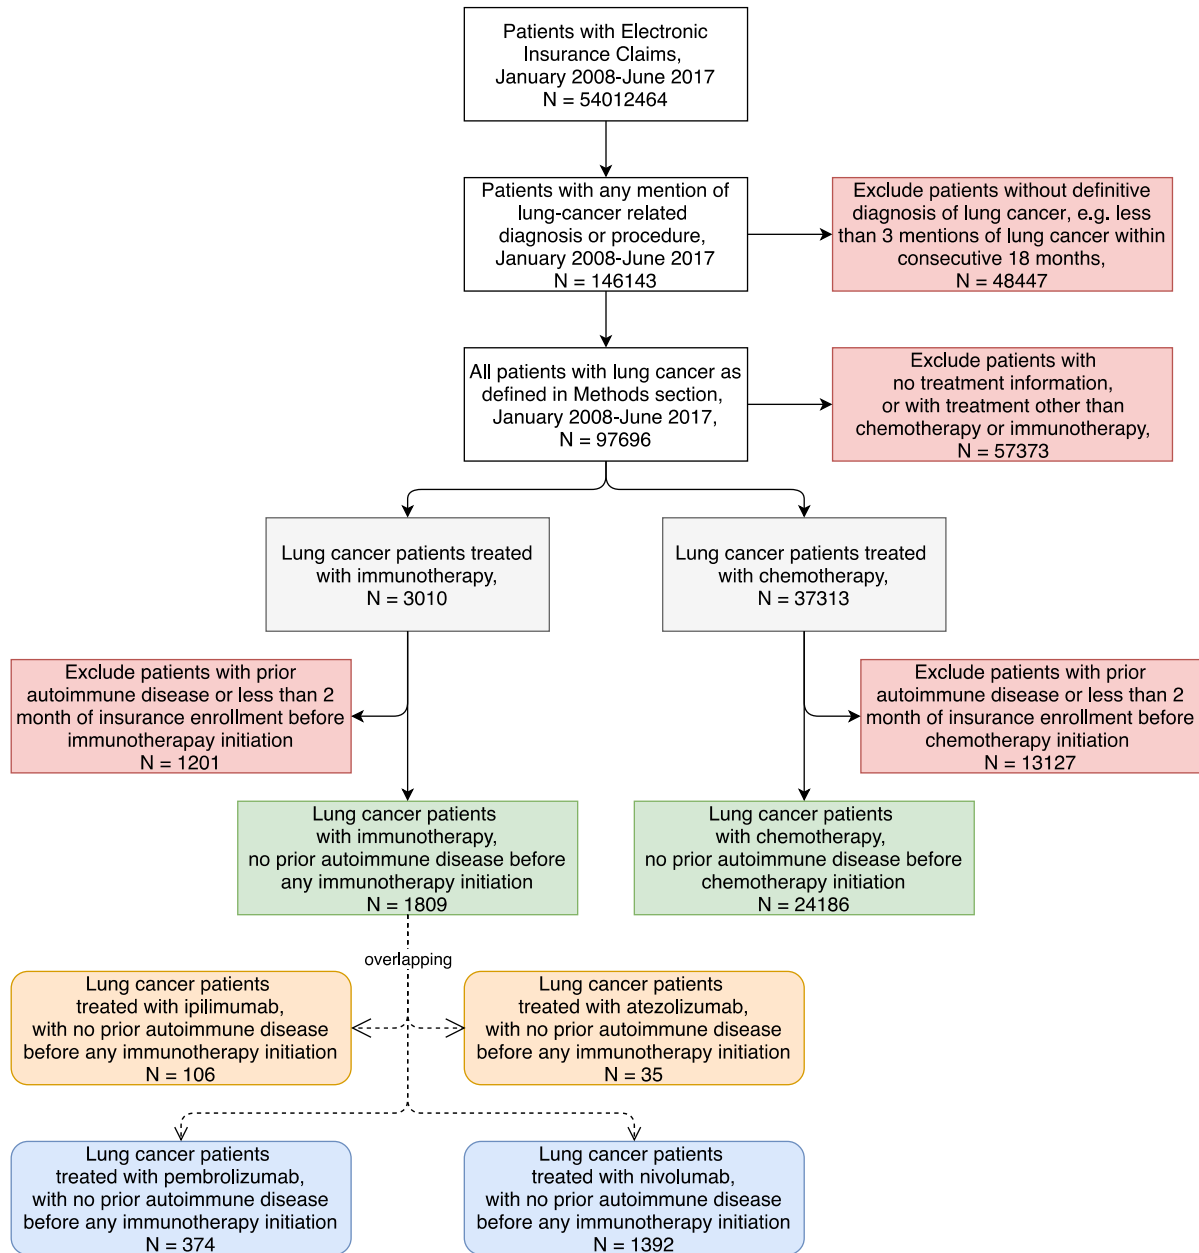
Patients with Electronic Insurance Claims, January 2008-June 2017 N = 54012464

Patients with any mention of lung-cancer related diagnosis or procedure, January 2008-June 2017 N = 146143

Exclude patients without definitive diagnosis of lung cancer, e.g. less than 3 mentions of lung cancer within consecutive 18 months, N = 48447

All patients with lung cancer as defined in Methods section, January 2008-June 2017, N = 97696

Exclude patients with no treatment information, or with treatment other than chemotherapy or immunotherapy, N = 57373

Lung cancer patients treated with immunotherapy, N = 3010

Lung cancer patients treated with chemotherapy, N = 37313

Exclude patients with prior autoimmune disease or less than 2 month of insurance enrollment before immunotherapay initiation N = 1201

Exclude patients with prior autoimmune disease or less than 2 month of insurance enrollment before chemotherapy initiation N = 13127

Lung cancer patients with immunotherapy, no prior autoimmune disease before any immunotherapy initiation N = 1809

Lung cancer patients with chemotherapy, no prior autoimmune disease before chemotherapy initiation N = 24186

overlapping

Lung cancer patients treated with ipilimumab, with no prior autoimmune disease before any immunotherapy initiation N = 106

Lung cancer patients treated with atezolizumab, with no prior autoimmune disease before any immunotherapy initiation N = 35

Lung cancer patients treated with pembrolizumab, with no prior autoimmune disease before any immunotherapy initiation N = 374

Lung cancer patients treated with nivolumab, with no prior autoimmune disease before any immunotherapy initiation N = 1392